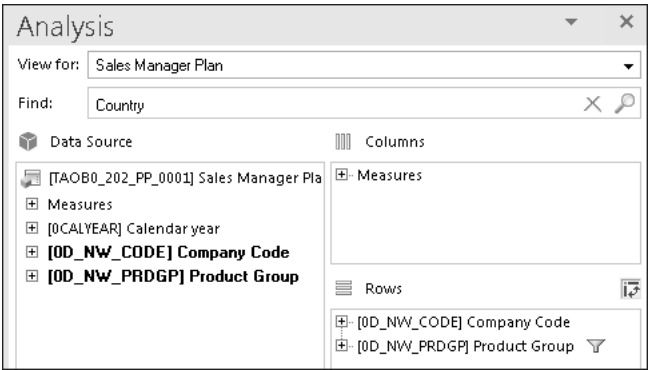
Analysis

View for: Sales Manager Plan

Find: Country

Data Source

[TAOB0_202_PP_0001] Sales Manager Pla

Measures

[0CALYEAR] Calendar year

**[0D_NW_CODE] Company Code**

**[0D_NW_PRDGP] Product Group**

Columns

Measures

Rows

[0D_NW_CODE] Company Code

[0D_NW_PRDGP] Product Group